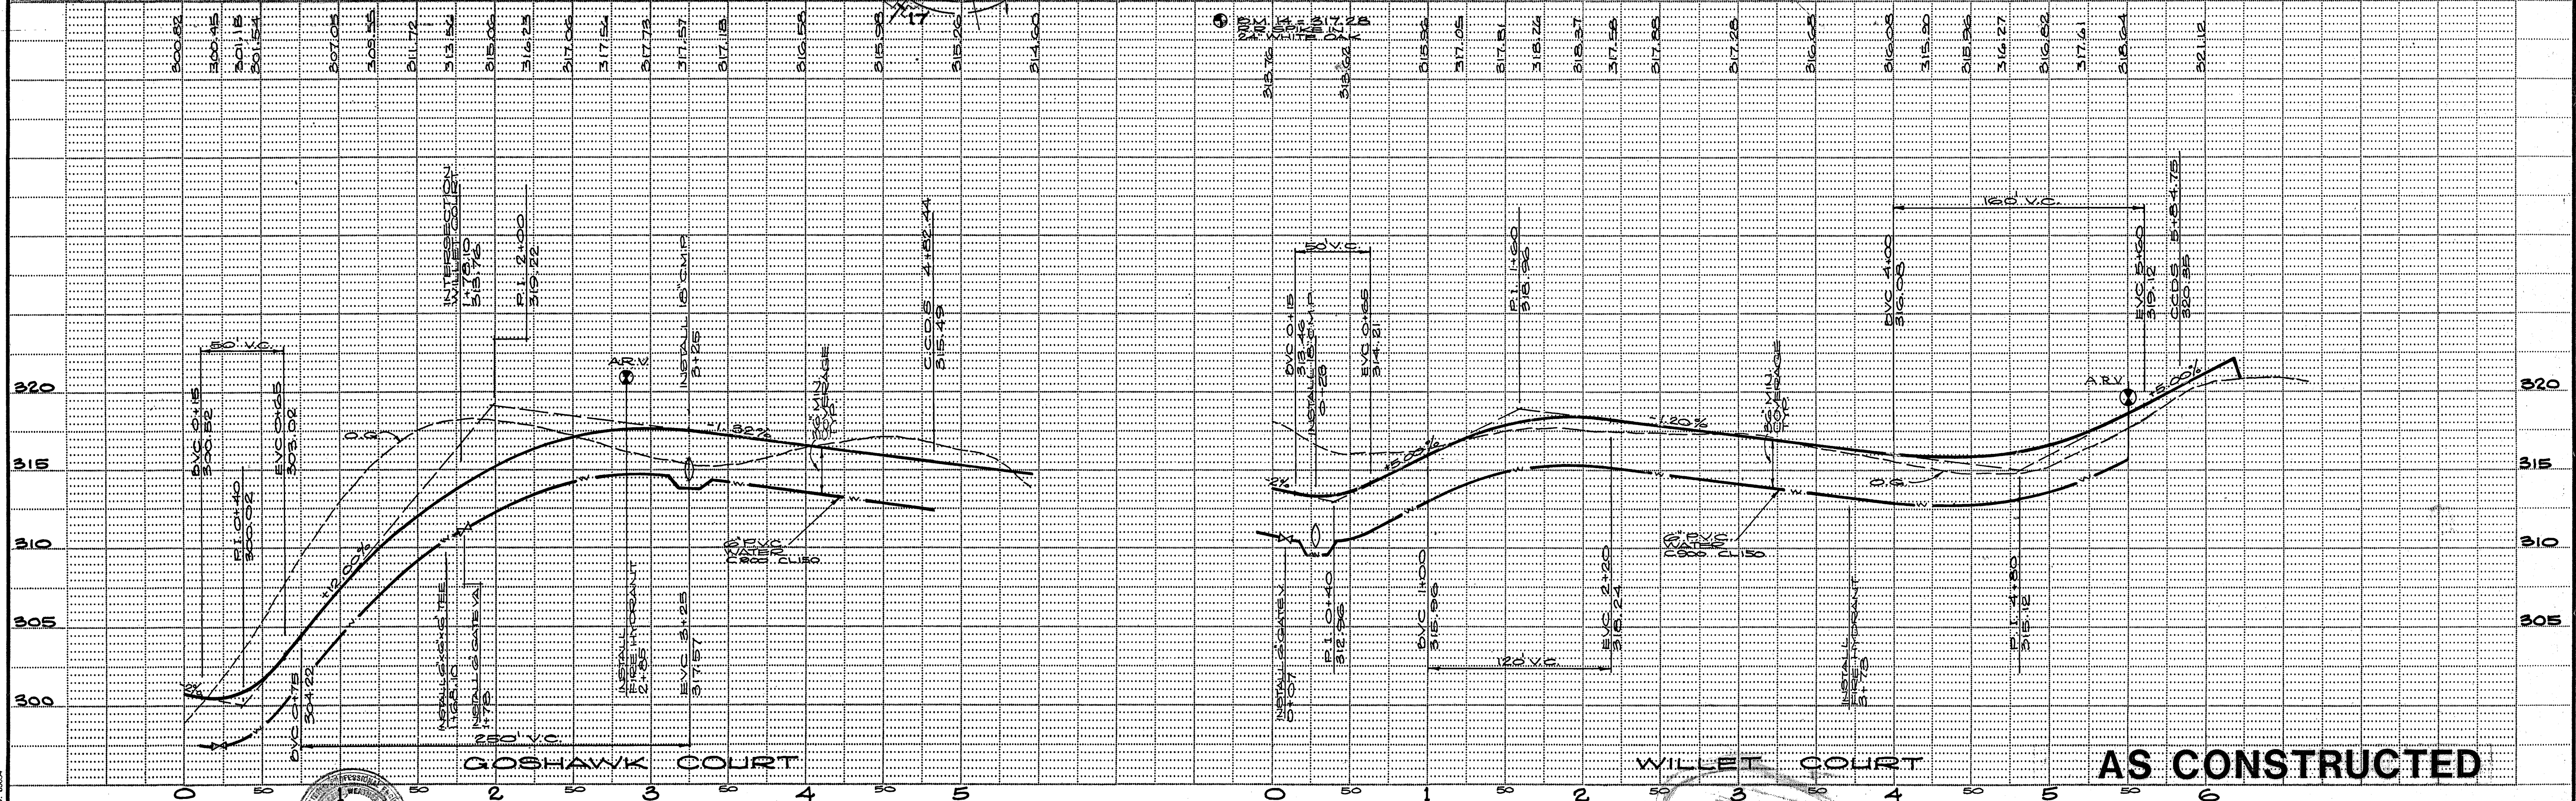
300.82
300.45
301.18
301.54
307.05
309.55
311.72
313.56
315.06
316.23
317.06
317.51
317.73
317.57
317.18
316.56
315.98
315.26
314.60

B.M. 14 ELEV. 317.28
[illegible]

318.76
318.62
315.86
317.05
317.51
318.24
318.37
317.58
317.85
317.28
316.68
316.08
315.30
315.36
316.27
316.82
317.61
318.64
321.12

160' V.C.
50' V.C.
INTERSECTION WILLET COURT 1+78.10 315.76
P.I. 2+00 319.22
INSTALL 18" CMP 3+25
C.C.D.S. 4+82.44 315.49
A.R.V.
-1.82%
3' MIN. CLEARANCE
O.G.
+12.00%
P.I. 0+40 300.02
BVC 0+15 300.82
EVC 0+65 303.02
BVC 0+75 304.22
INSTALL 6"x6" TEE 1+68.10
INSTALL 6" GATE VA. 1+78
INSTALL FIRE HYDRANT 2+85
EVC 3+25 317.57
6" P.V.C. WATER C900 CL150
250' V.C.
GOSHAWK COURT

BVC 0+15
INSTALL 18" CMP 0+28
EVC 0+65 314.21
P.I. 1+60 318.96
BVC 4+00 316.08
EVC 5+60 319.12
CCDS 5+84.75 320.95
+5.00%
-1.20%
+5.00%
3' MIN. CLEARANCE
O.G.
A.R.V.
6" P.V.C. WATER C900 CL150
INSTALL 6" GATE V. 0+07
P.I. 0+40 312.96
BVC 1+00 316.96
EVC 2+20 318.24
120' V.C.
INSTALL FIRE HYDRANT 3+75
P.I. 4+80 315.12
WILLET COURT
AS CONSTRUCTED

320
315
310
305
300
0 50 1 50 2 50 3 50 4 50 5
0 50 1 50 2 50 3 50 4 50 5 50 6